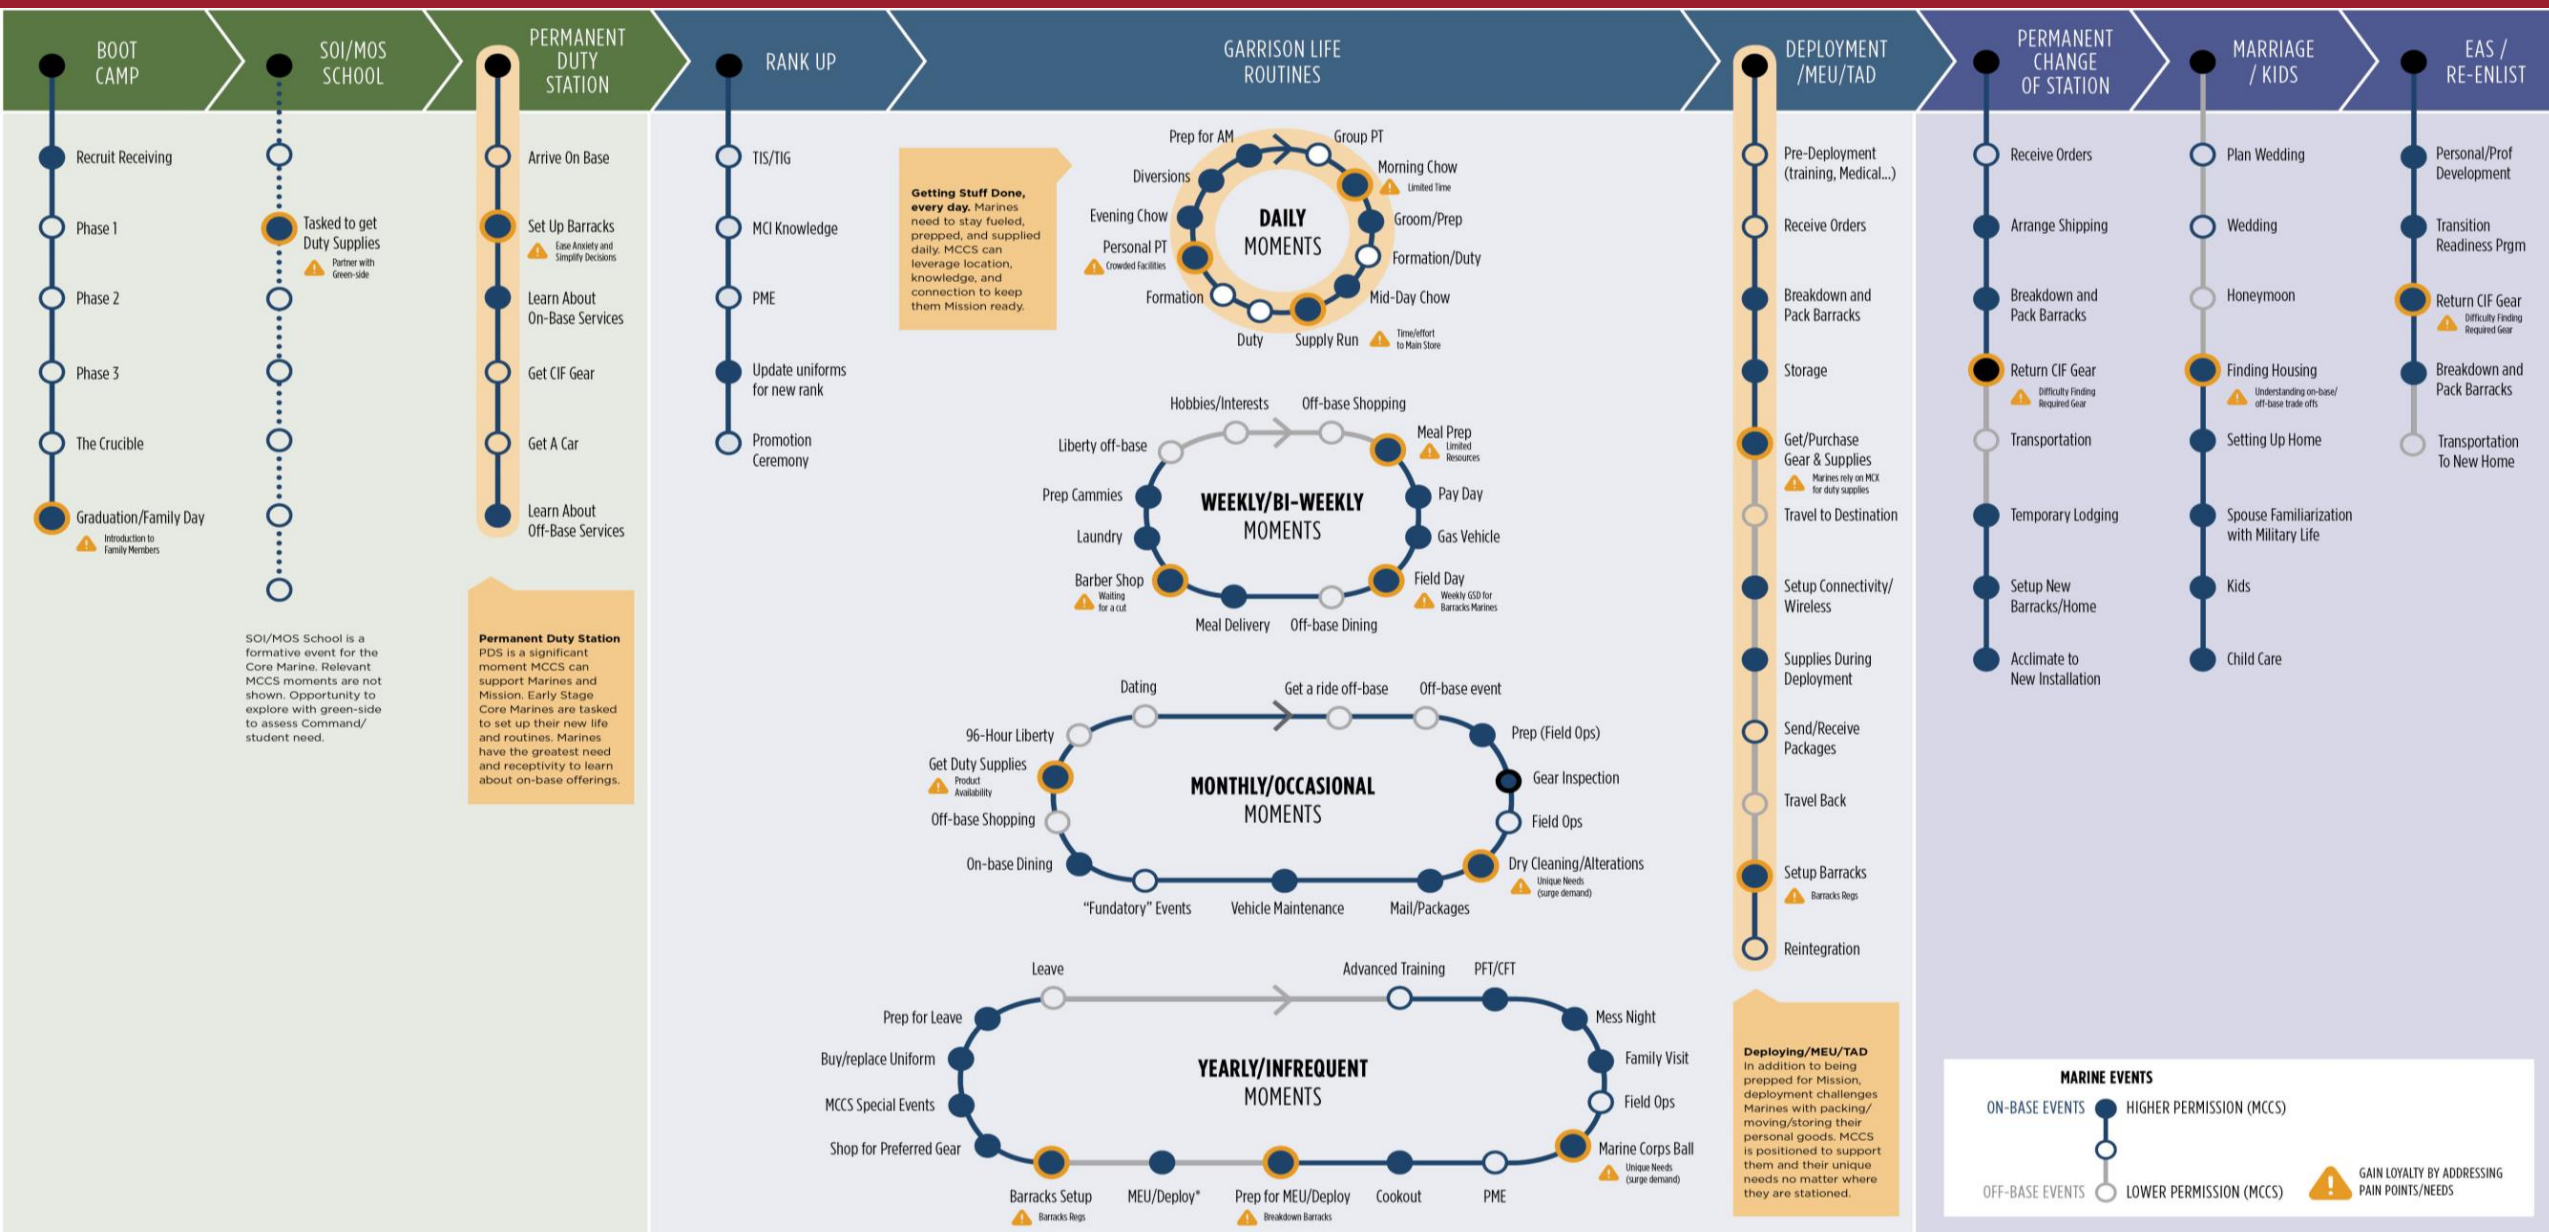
BOOT CAMP

Recruit Receiving

Phase 1

Phase 2

Phase 3

The Crucible

Graduation/Family Day
Introduction to Family Members

SOI/MOS SCHOOL

Tasked to get Duty Supplies
Partner with Green-side

SOI/MOS School is a formative event for the Core Marine. Relevant MCCS moments are not shown. Opportunity to explore with green-side to assess Command/student need.

PERMANENT DUTY STATION

Arrive On Base

Set Up Barracks
Ease Anxiety and Simplify Decisions

Learn About On-Base Services

Get CIF Gear

Get A Car

Learn About Off-Base Services

Permanent Duty Station
PDS is a significant moment MCCS can support Marines and Mission. Early Stage Core Marines are tasked to set up their new life and routines. Marines have the greatest need and receptivity to learn about on-base offerings.

RANK UP

TIS/TIG

MCI Knowledge

PME

Update uniforms for new rank

Promotion Ceremony

GARRISON LIFE ROUTINES

Getting Stuff Done, every day. Marines need to stay fueled, prepped, and supplied daily. MCCS can leverage location, knowledge, and connection to keep them Mission ready.

DAILY MOMENTS

Prep for AM
Group PT
Morning Chow
Limited Time
Groom/Prep
Formation/Duty
Mid-Day Chow
Time/effort to Main Store
Supply Run
Duty
Formation
Personal PT
Crowded Facilities
Evening Chow
Diversions

WEEKLY/BI-WEEKLY MOMENTS

Hobbies/Interests
Off-base Shopping
Meal Prep
Limited Resources
Pay Day
Gas Vehicle
Field Day
Weekly GSD for Barracks Marines
Off-base Dining
Meal Delivery
Barber Shop
Waiting for a cut
Laundry
Prep Cammies
Liberty off-base

MONTHLY/OCCASIONAL MOMENTS

Dating
Get a ride off-base
Off-base event
Prep (Field Ops)
Gear Inspection
Field Ops
Dry Cleaning/Alterations
Unique Needs (surge demand)
Mail/Packages
Vehicle Maintenance
"Fundatory" Events
On-base Dining
Off-base Shopping
Get Duty Supplies
Product Availability
96-Hour Liberty

YEARLY/INFREQUENT MOMENTS

Leave
Advanced Training
PFT/CFT
Mess Night
Family Visit
Field Ops
Marine Corps Ball
Unique Needs (surge demand)
PME
Cookout
Prep for MEU/Deploy
Breakdown Barracks
MEU/Deploy*
Barracks Setup
Barracks Regs
Shop for Preferred Gear
MCCS Special Events
Buy/replace Uniform
Prep for Leave

DEPLOYMENT /MEU/TAD

Pre-Deployment (training, Medical...)

Receive Orders

Breakdown and Pack Barracks

Storage

Get/Purchase Gear & Supplies
Marines rely on MCX for duty supplies

Travel to Destination

Setup Connectivity/ Wireless

Supplies During Deployment

Send/Receive Packages

Travel Back

Setup Barracks
Barracks Regs

Reintegration

Deploying/MEU/TAD
In addition to being prepped for Mission, deployment challenges Marines with packing/moving/storing their personal goods. MCCS is positioned to support them and their unique needs no matter where they are stationed.

PERMANENT CHANGE OF STATION

Receive Orders

Arrange Shipping

Breakdown and Pack Barracks

Return CIF Gear
Difficulty Finding Required Gear

Transportation

Temporary Lodging

Setup New Barracks/Home

Acclimate to New Installation

MARRIAGE / KIDS

Plan Wedding

Wedding

Honeymoon

Finding Housing
Understanding on-base/ off-base trade offs

Setting Up Home

Spouse Familiarization with Military Life

Kids

Child Care

EAS / RE-ENLIST

Personal/Prof Development

Transition Readiness Prgm

Return CIF Gear
Difficulty Finding Required Gear

Breakdown and Pack Barracks

Transportation To New Home

MARINE EVENTS
ON-BASE EVENTS
HIGHER PERMISSION (MCCS)
OFF-BASE EVENTS
LOWER PERMISSION (MCCS)
GAIN LOYALTY BY ADDRESSING PAIN POINTS/NEEDS